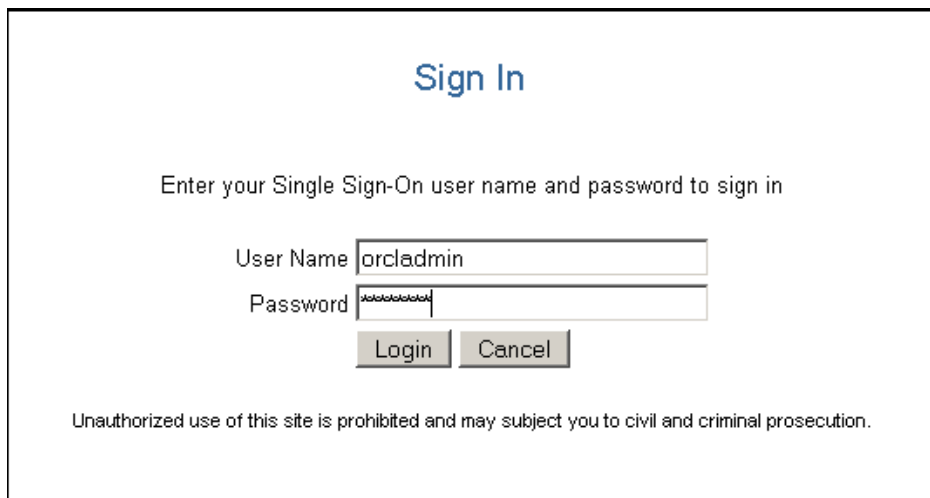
Sign In

Enter your Single Sign-On user name and password to sign in

User Name orcladmin
Password ********

Login Cancel

Unauthorized use of this site is prohibited and may subject you to civil and criminal prosecution.